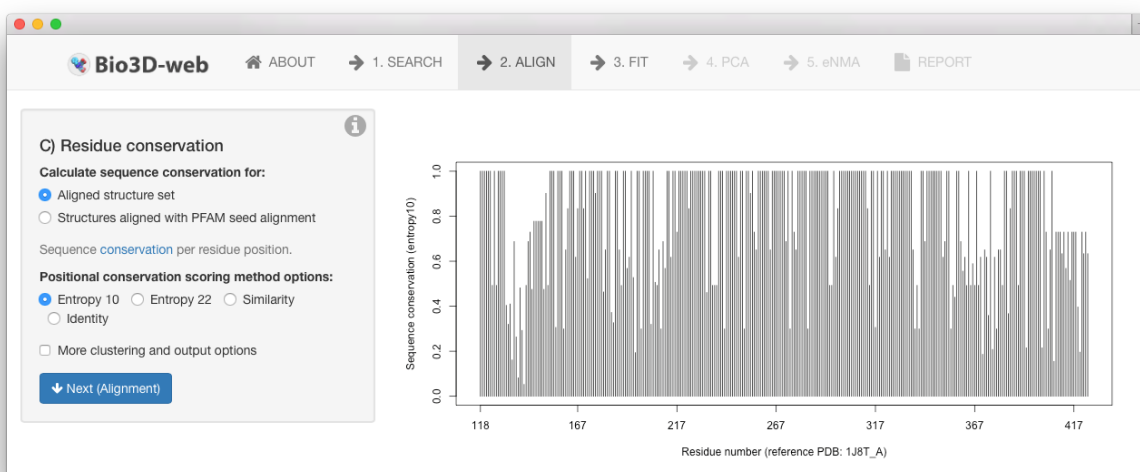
Bio3D-web ABOUT 1. SEARCH 2. ALIGN 3. FIT 4. PCA 5. eNMA REPORT

C) Residue conservation

Calculate sequence conservation for:

Aligned structure set

Structures aligned with PFAM seed alignment

Sequence conservation per residue position.

Positional conservation scoring method options:

Entropy 10 Entropy 22 Similarity Identity

More clustering and output options

Next (Alignment)

Sequence conservation (entropy10)

0.0 0.2 0.4 0.6 0.8 1.0

118 167 217 267 317 367 417

Residue number (reference PDB: 1J8T_A)